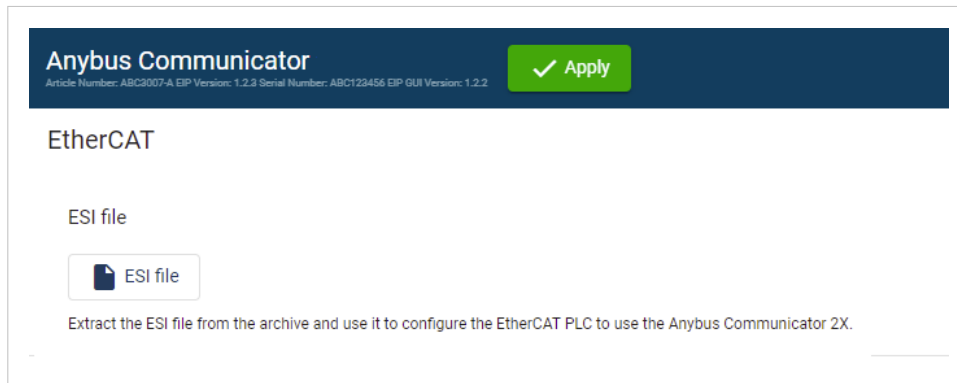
Anybus Communicator
Article Number: ABC3007-A EIP Version: 1.2.3 Serial Number: ABC123456 EIP GUI Version: 1.2.2

Apply

EtherCAT

ESI file

ESI file

Extract the ESI file from the archive and use it to configure the EtherCAT PLC to use the Anybus Communicator 2X.